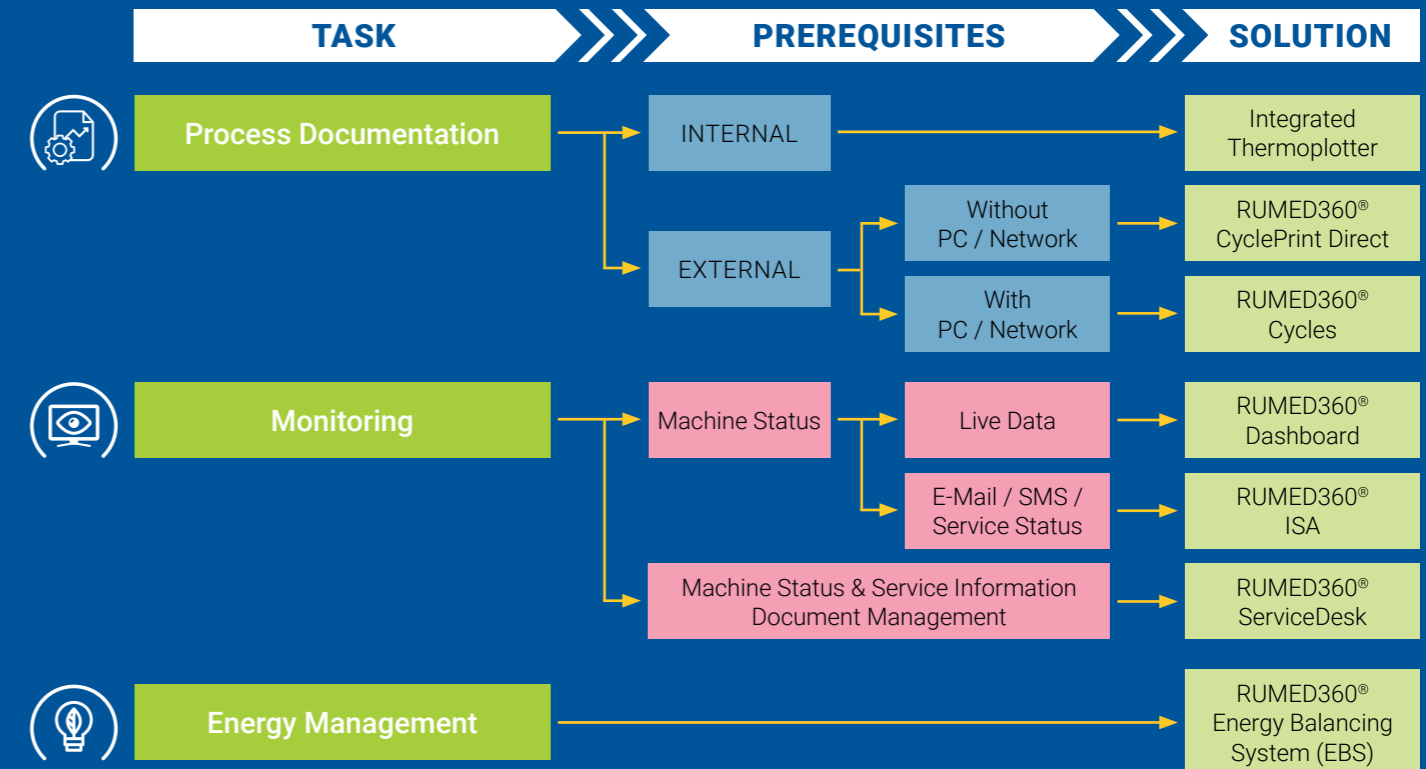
TASK

PREREQUISITES

SOLUTION

Process Documentation

INTERNAL

Integrated Thermoplotter

EXTERNAL

Without PC / Network

RUMED360® CyclePrint Direct

With PC / Network

RUMED360® Cycles

Monitoring

Machine Status

Live Data

RUMED360® Dashboard

E-Mail / SMS / Service Status

RUMED360® ISA

Machine Status & Service Information Document Management

RUMED360® ServiceDesk

Energy Management

RUMED360® Energy Balancing System (EBS)